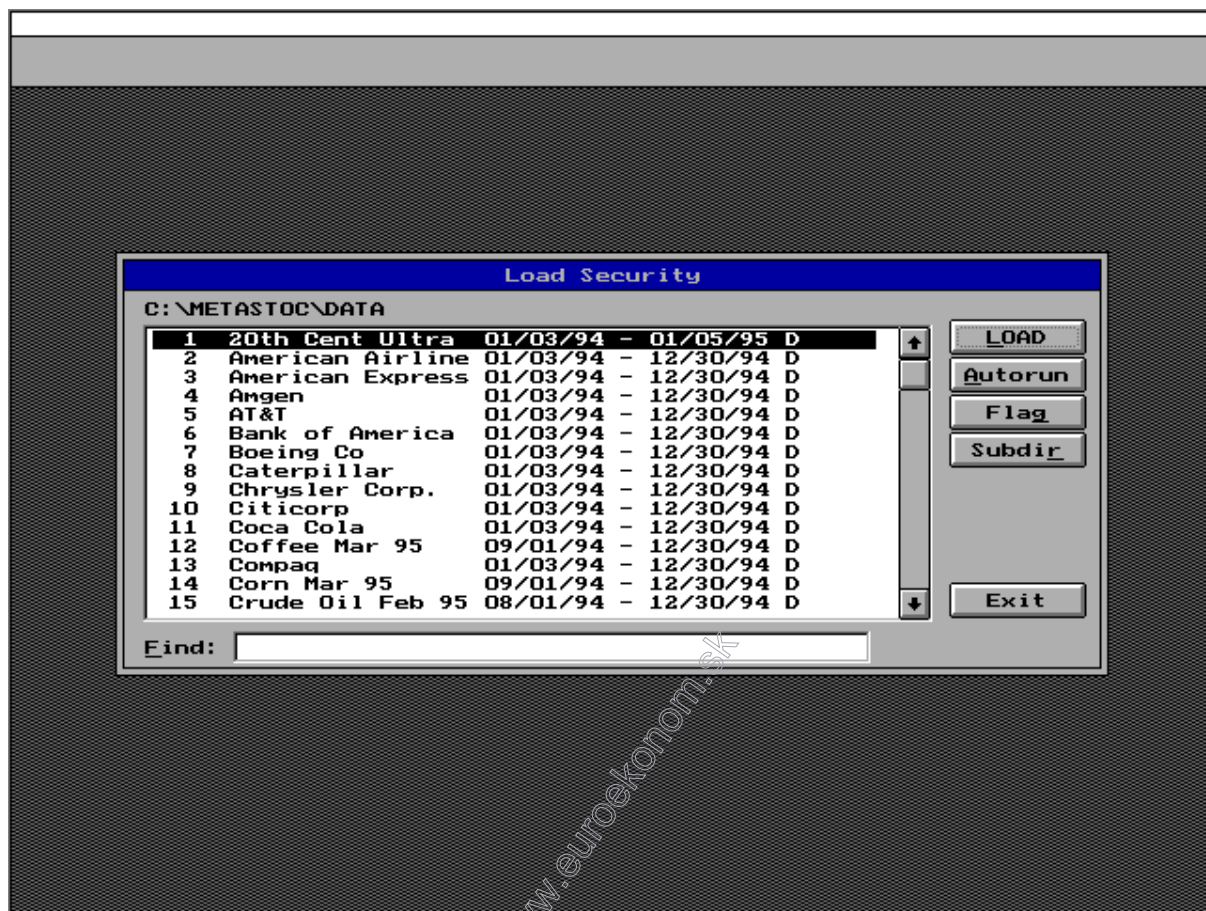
Load Security

C:\METASTOC\DATA

1 20th Cent Ultra 01/03/94 - 01/05/95 D
2 American Airline 01/03/94 - 12/30/94 D
3 American Express 01/03/94 - 12/30/94 D
4 Amgen 01/03/94 - 12/30/94 D
5 AT&T 01/03/94 - 12/30/94 D
6 Bank of America 01/03/94 - 12/30/94 D
7 Boeing Co 01/03/94 - 12/30/94 D
8 Caterpillar 01/03/94 - 12/30/94 D
9 Chrysler Corp. 01/03/94 - 12/30/94 D
10 Citicorp 01/03/94 - 12/30/94 D
11 Coca Cola 01/03/94 - 12/30/94 D
12 Coffee Mar 95 09/01/94 - 12/30/94 D
13 Compaq 01/03/94 - 12/30/94 D
14 Corn Mar 95 09/01/94 - 12/30/94 D
15 Crude Oil Feb 95 08/01/94 - 12/30/94 D

LOAD
Autorun
Flag
Subdir
Exit

Find:

www.euroekonom.sk